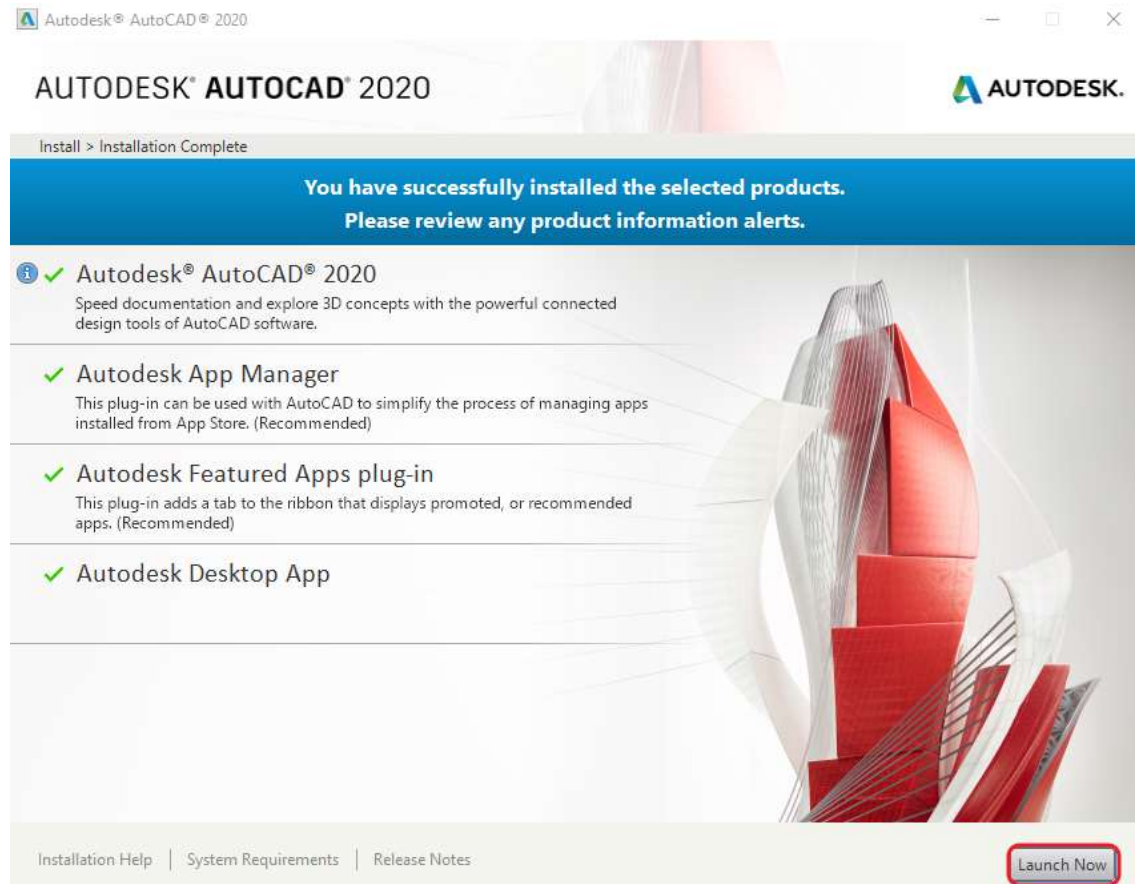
Autodesk® AutoCAD® 2020

AUTODESK® AUTOCAD® 2020

AUTODESK.

Install > Installation Complete

You have successfully installed the selected products.
Please review any product information alerts.

Autodesk® AutoCAD® 2020
Speed documentation and explore 3D concepts with the powerful connected design tools of AutoCAD software.

Autodesk App Manager
This plug-in can be used with AutoCAD to simplify the process of managing apps installed from App Store. (Recommended)

Autodesk Featured Apps plug-in
This plug-in adds a tab to the ribbon that displays promoted, or recommended apps. (Recommended)

Autodesk Desktop App

Installation Help | System Requirements | Release Notes

Launch Now